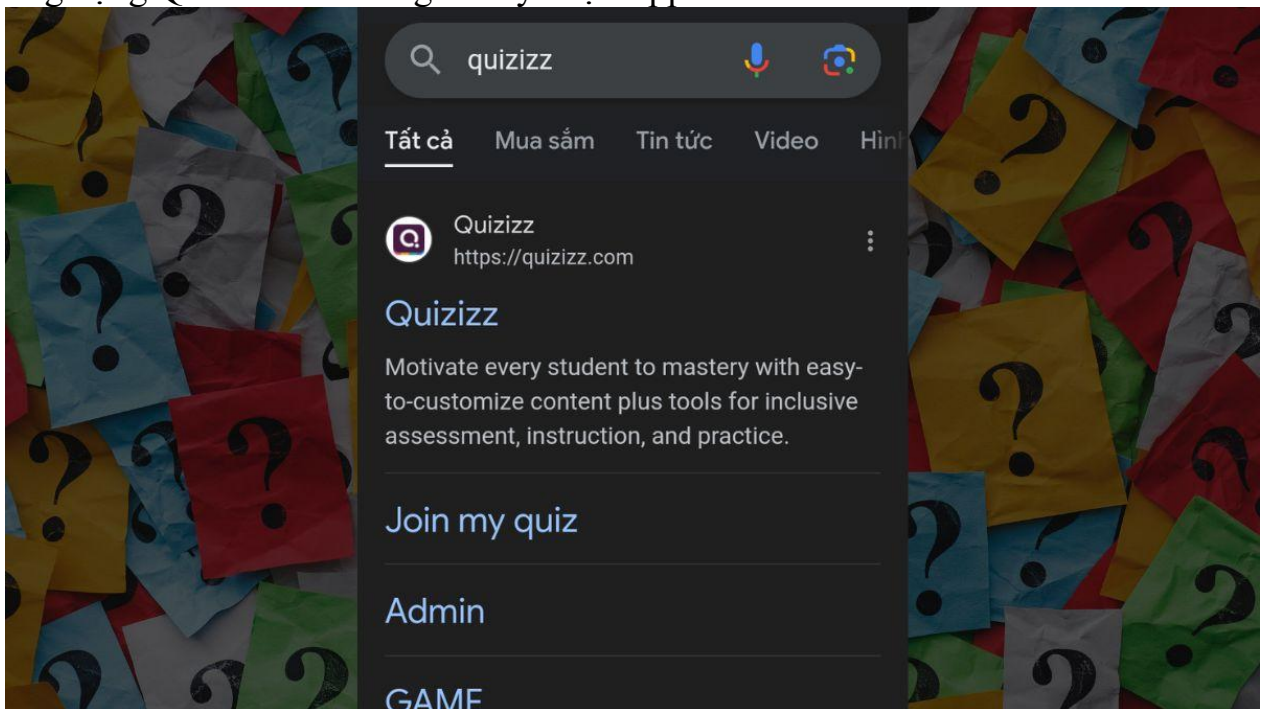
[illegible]

quizizz

Tất cả Mua sắm Tin tức Video Hìn

Quizizz
https://quizizz.com

Quizizz

Motivate every student to mastery with easy-to-customize content plus tools for inclusive assessment, instruction, and practice.

Join my quiz

Admin

GAME